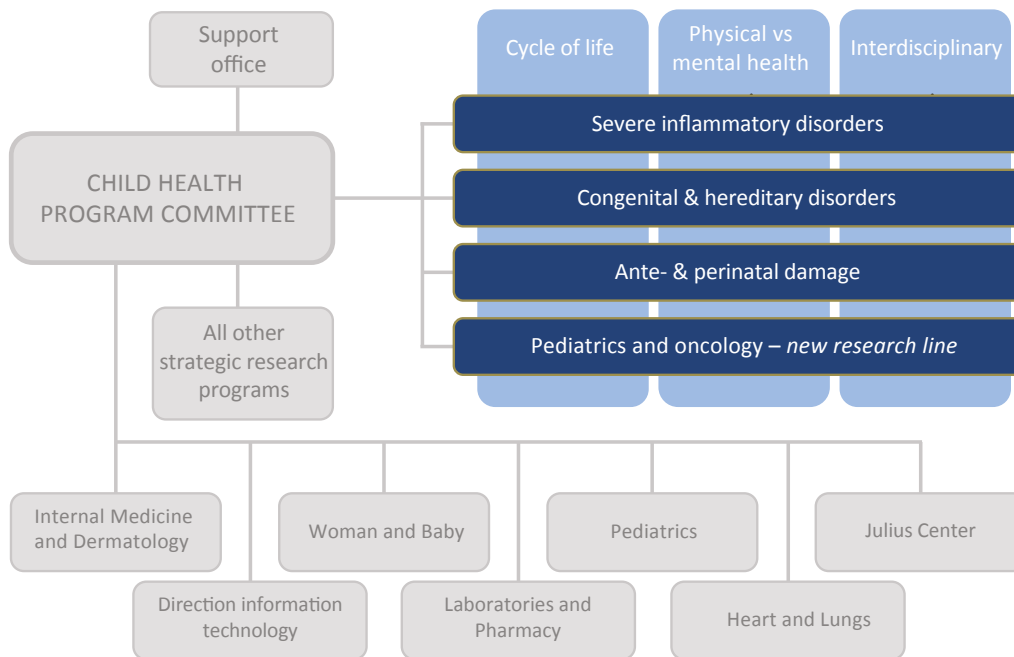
Support office

Cycle of life

Physical vs mental health

Interdisciplinary

CHILD HEALTH PROGRAM COMMITTEE

Severe inflammatory disorders

Congenital & hereditary disorders

Ante- & perinatal damage

Pediatrics and oncology – *new research line*

All other strategic research programs

Internal Medicine and Dermatology

Woman and Baby

Pediatrics

Julius Center

Direction information technology

Laboratories and Pharmacy

Heart and Lungs